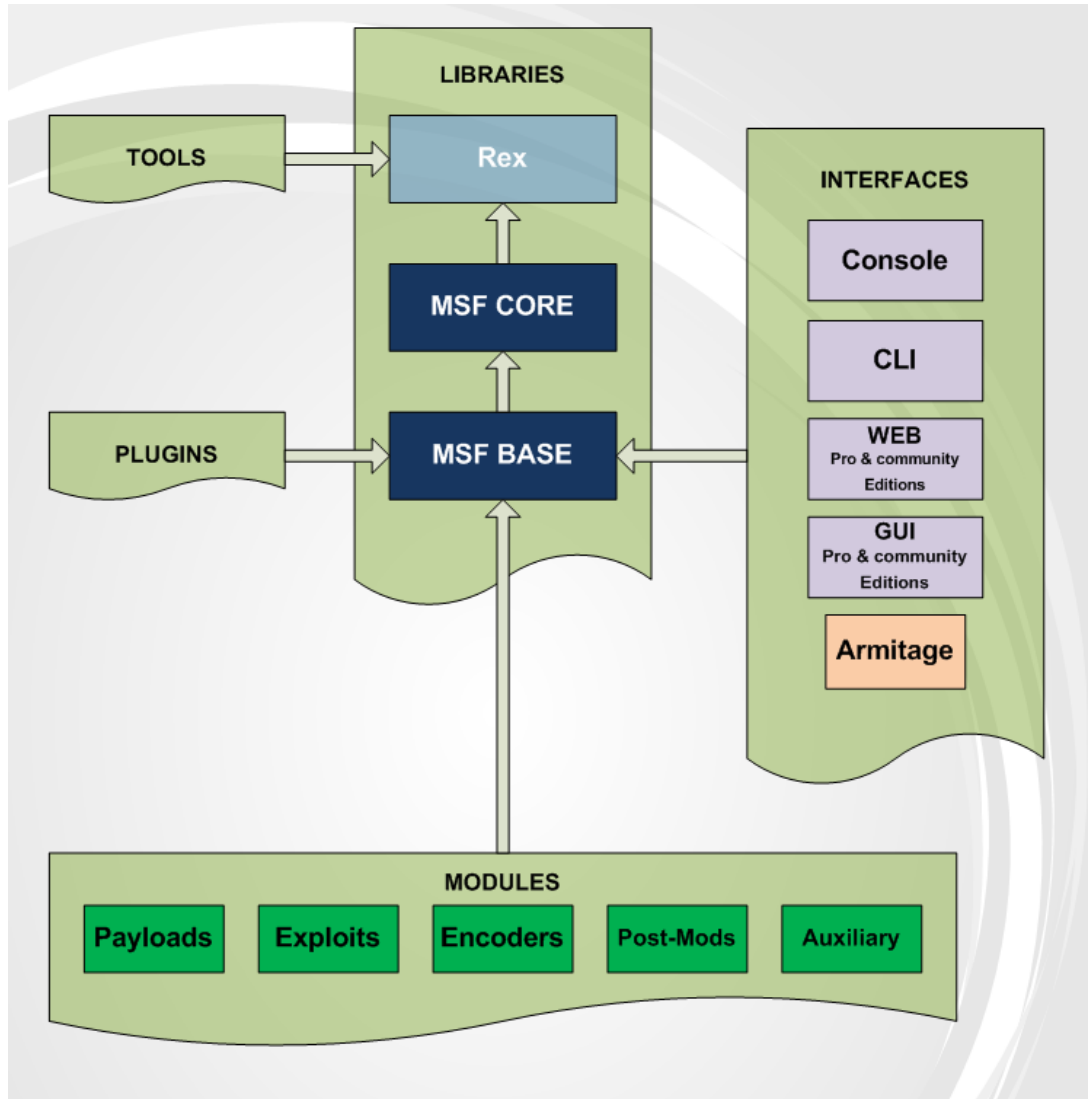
LIBRARIES

TOOLS

Rex

MSF CORE

PLUGINS

MSF BASE

INTERFACES

Console

CLI

WEB
Pro & community Editions

GUI
Pro & community Editions

Armitage

MODULES

Payloads

Exploits

Encoders

Post-Mods

Auxiliary